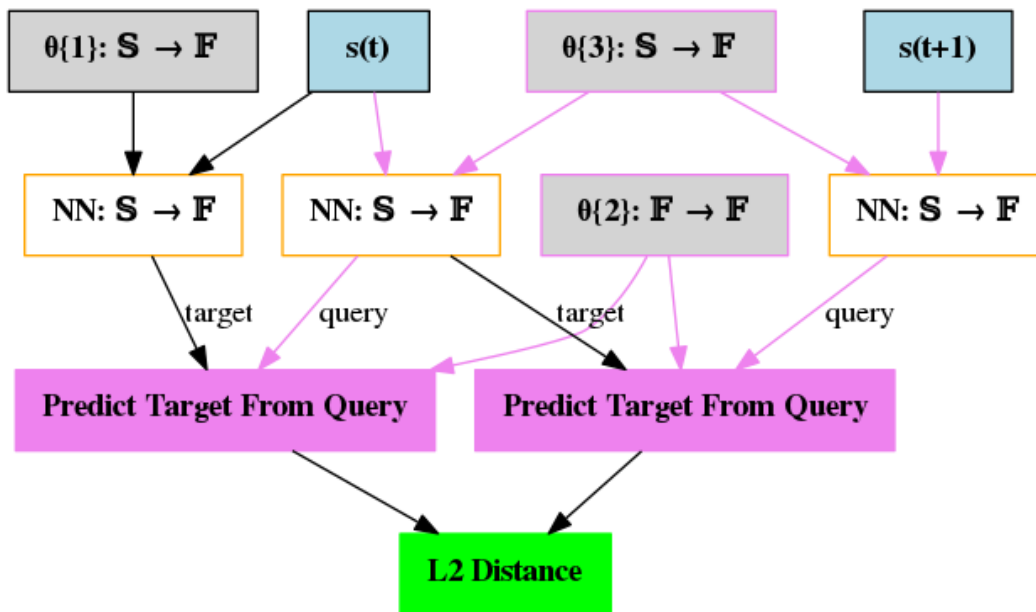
θ{1}: $\mathbb{S} \to \mathbb{F}$

s(t)

θ{3}: $\mathbb{S} \to \mathbb{F}$

s(t+1)

NN: $\mathbb{S} \to \mathbb{F}$

NN: $\mathbb{S} \to \mathbb{F}$

θ{2}: $\mathbb{F} \to \mathbb{F}$

NN: $\mathbb{S} \to \mathbb{F}$

target

query

target

query

Predict Target From Query

Predict Target From Query

L2 Distance